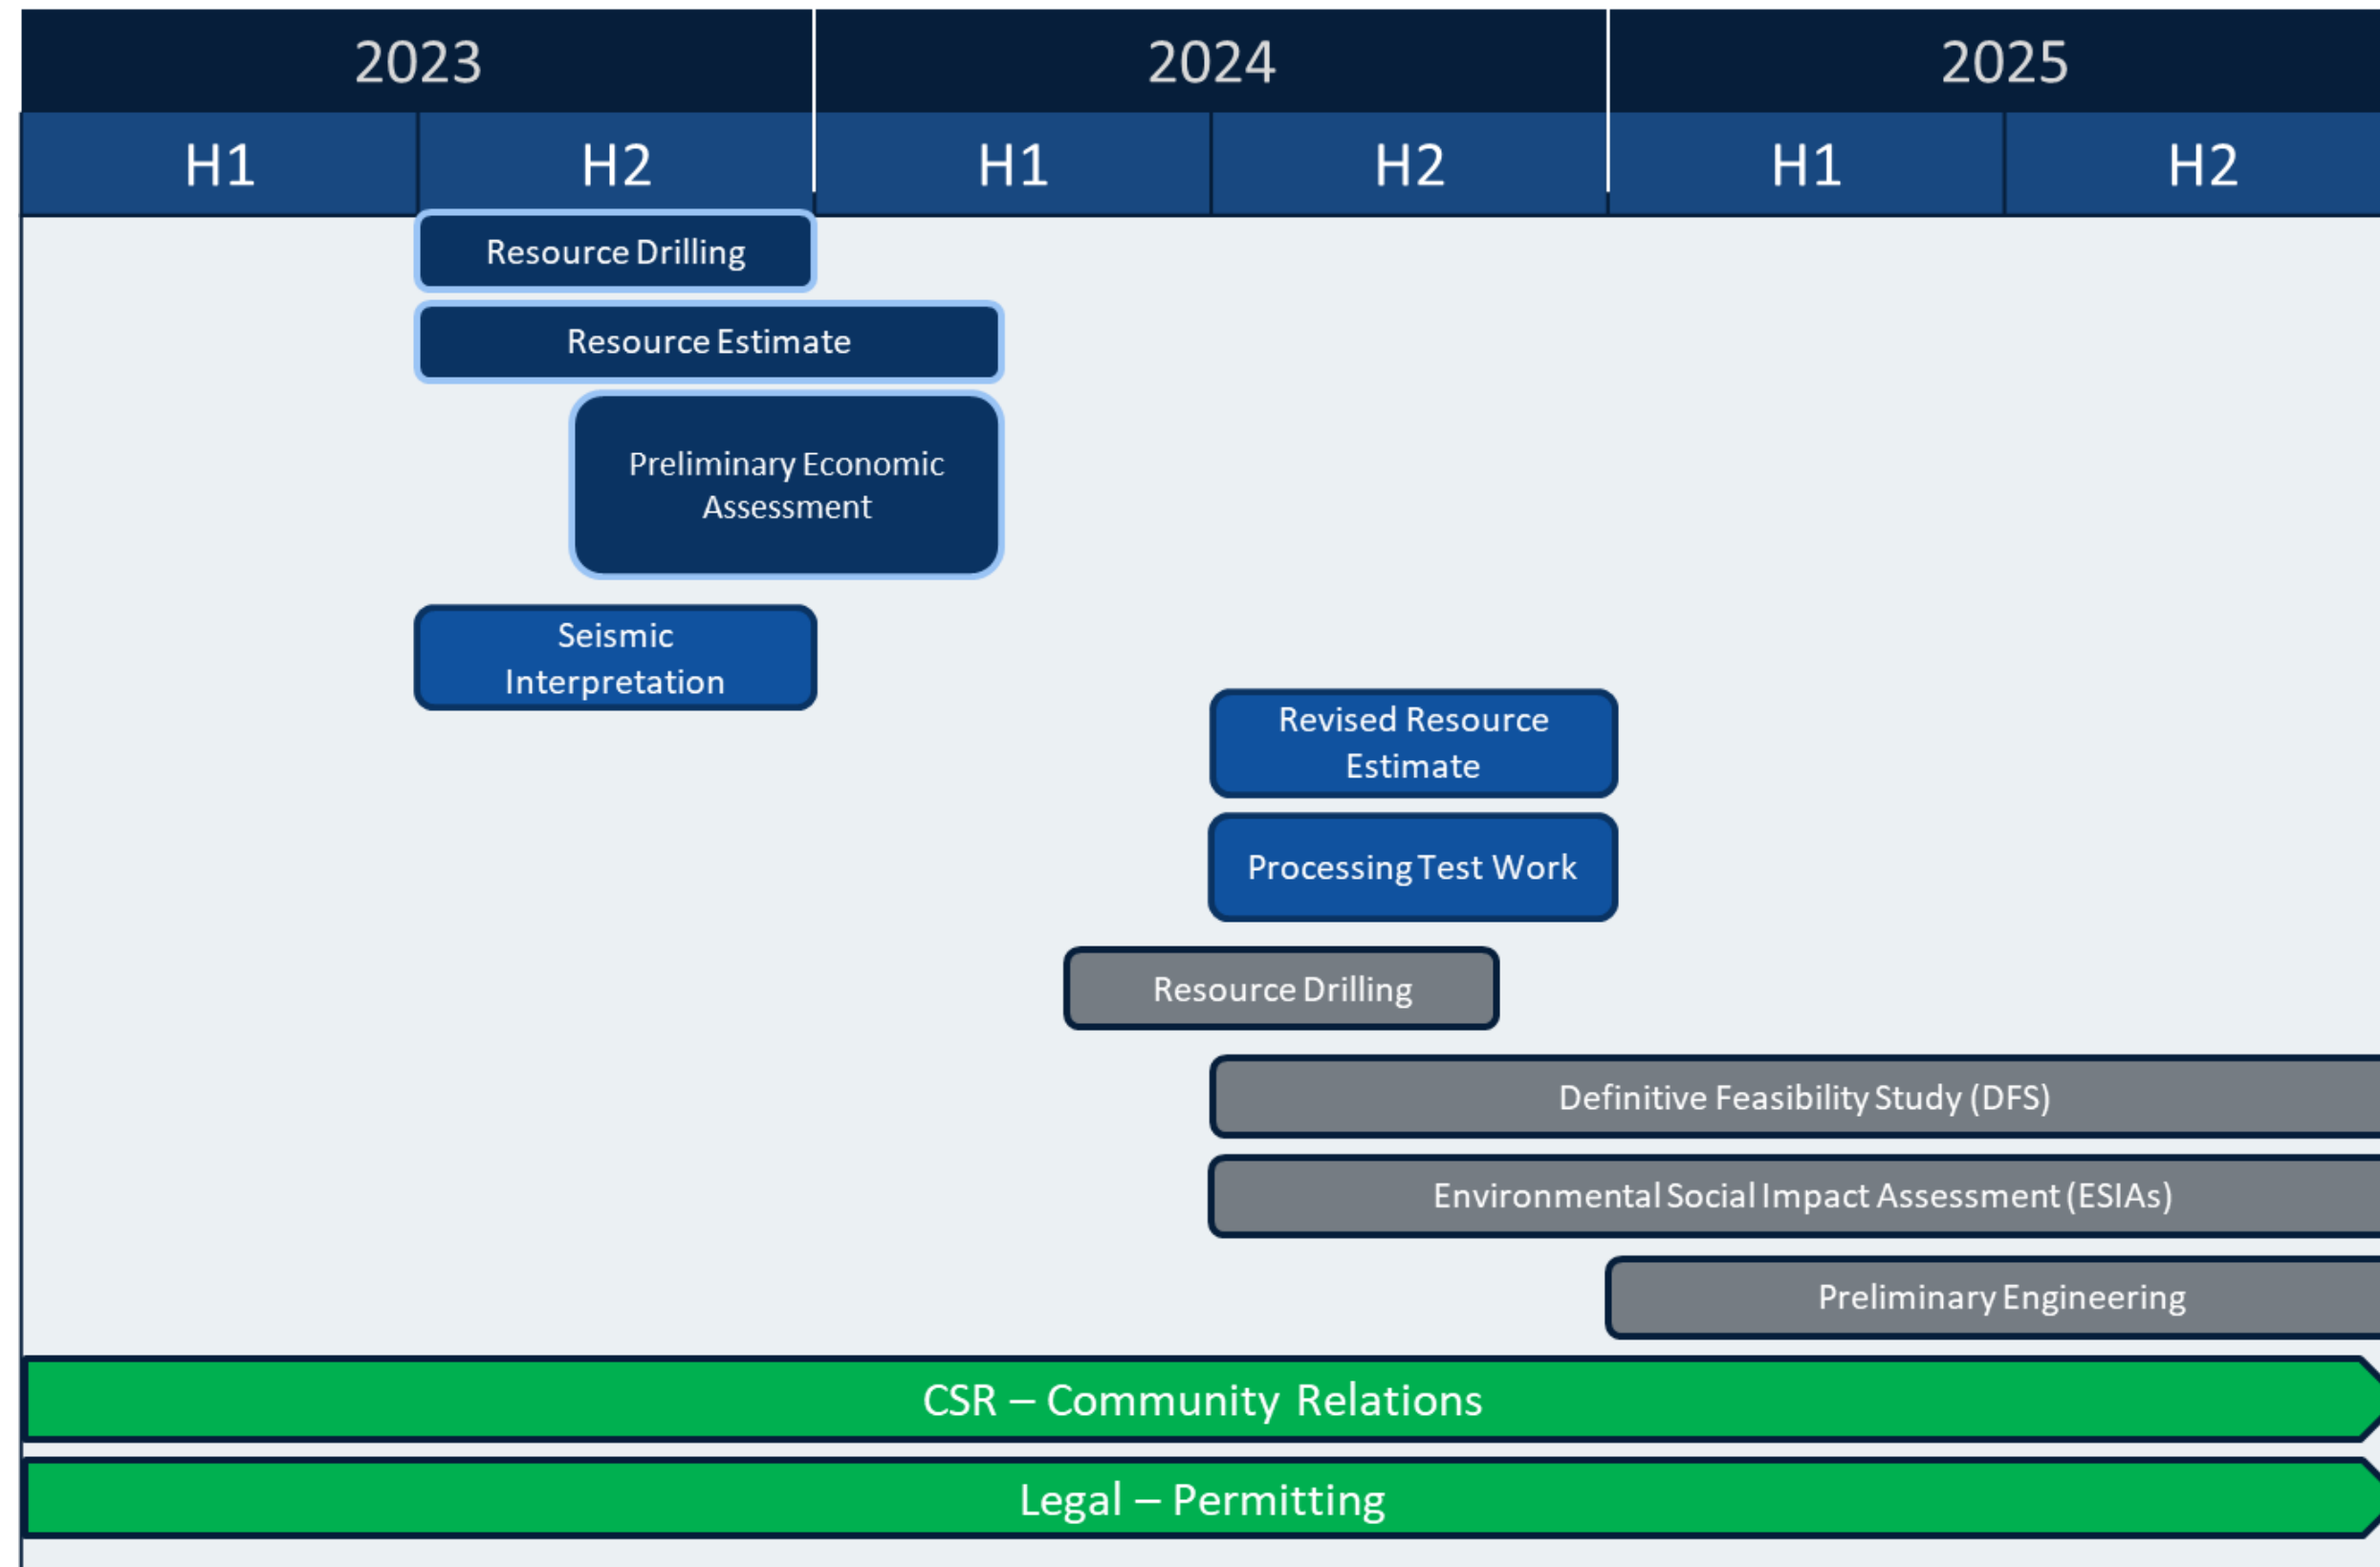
| 2023 | | 2024 | | 2025 | |
|---|---|---|---|---|---|
| H1 | H2 | H1 | H2 | H1 | H2 |

Resource Drilling

Resource Estimate

Preliminary Economic Assessment

Seismic Interpretation

Revised Resource Estimate

Processing Test Work

Resource Drilling

Definitive Feasibility Study (DFS)

Environmental Social Impact Assessment (ESIAs)

Preliminary Engineering

CSR – Community Relations

Legal – Permitting